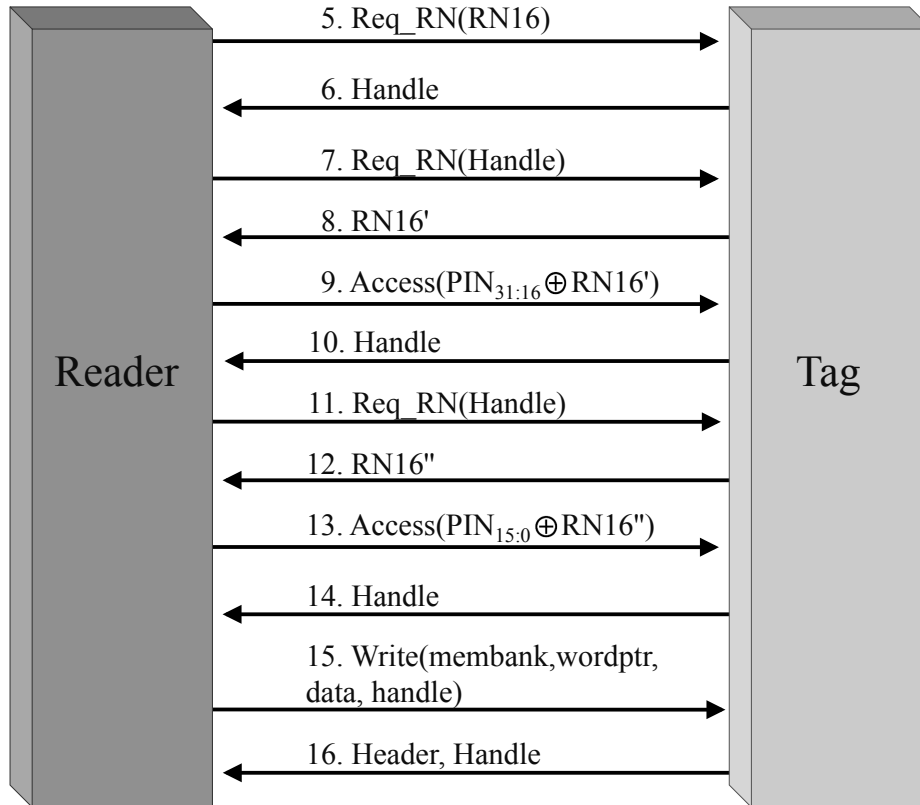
Reader

Tag

5. Req_RN(RN16)

6. Handle

7. Req_RN(Handle)

8. RN16'

9. Access($PIN_{31:16} \oplus$RN16')

10. Handle

11. Req_RN(Handle)

12. RN16''

13. Access($PIN_{15:0} \oplus$RN16'')

14. Handle

15. Write(membank,wordptr, data, handle)

16. Header, Handle